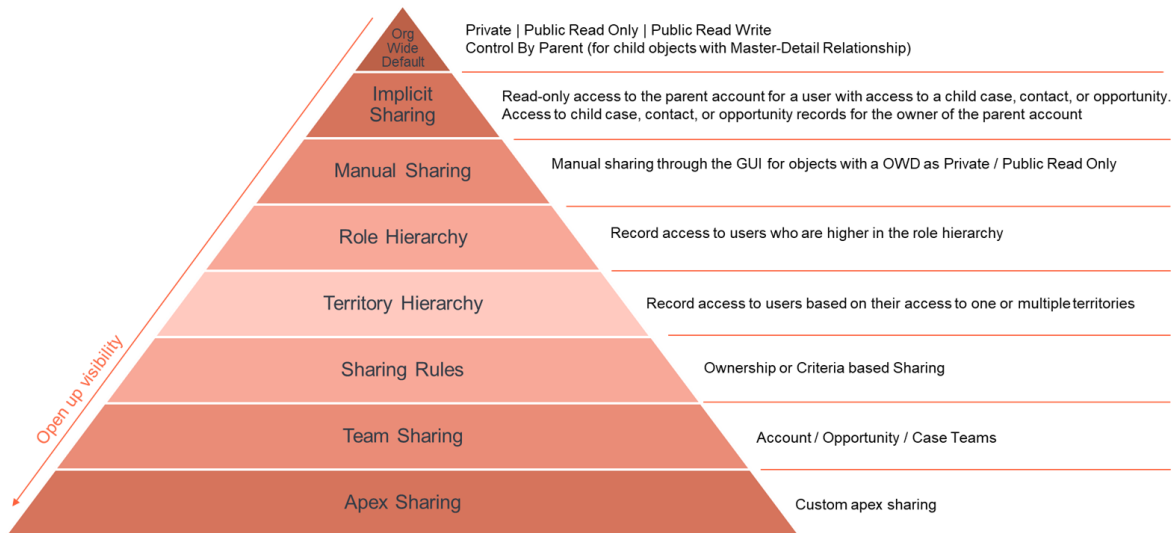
Org Wide Default

Private | Public Read Only | Public Read Write
Control By Parent (for child objects with Master-Detail Relationship)

Implicit Sharing

Read-only access to the parent account for a user with access to a child case, contact, or opportunity.
Access to child case, contact, or opportunity records for the owner of the parent account

Manual Sharing

Manual sharing through the GUI for objects with a OWD as Private / Public Read Only

Role Hierarchy

Record access to users who are higher in the role hierarchy

Territory Hierarchy

Record access to users based on their access to one or multiple territories

Sharing Rules

Ownership or Criteria based Sharing

Team Sharing

Account / Opportunity / Case Teams

Apex Sharing

Custom apex sharing

Open up visibility